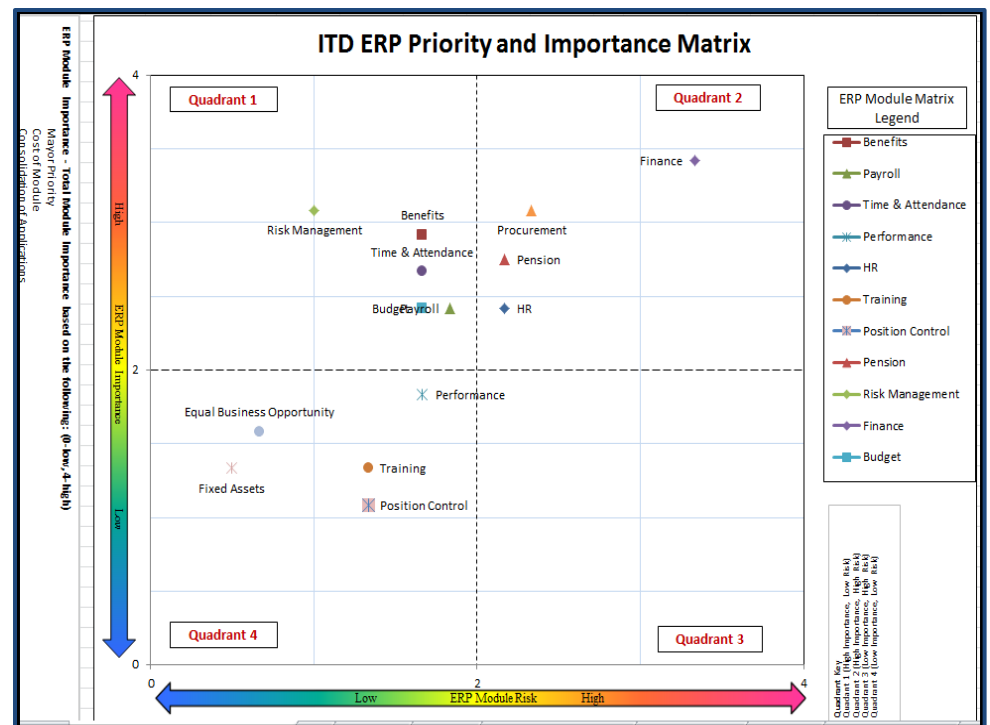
ERP Module Importance - Total Module Importance based on the following: (0-low, 4-high)
Mayor Priority
Cost of Module
Consolidation of Applications

ITD ERP Priority and Importance Matrix

4
2
0

High
ERP Module Importance
Low

Quadrant 1
Quadrant 2
Quadrant 4
Quadrant 3

Finance
Risk Management
Benefits
Procurement
Time & Attendance
Pension
BudgePayroll
HR
Performance
Equal Business Opportunity
Training
Fixed Assets
Position Control

0
2
4

Low
ERP Module Risk
High

ERP Module Matrix Legend
Benefits
Payroll
Time & Attendance
Performance
HR
Training
Position Control
Pension
Risk Management
Finance
Budget

Quadrant Key
Quadrant 1 (High Importance, Low Risk)
Quadrant 2 (High Importance, High Risk)
Quadrant 3 (Low Importance, High Risk)
Quadrant 4 (Low Importance, Low Risk)